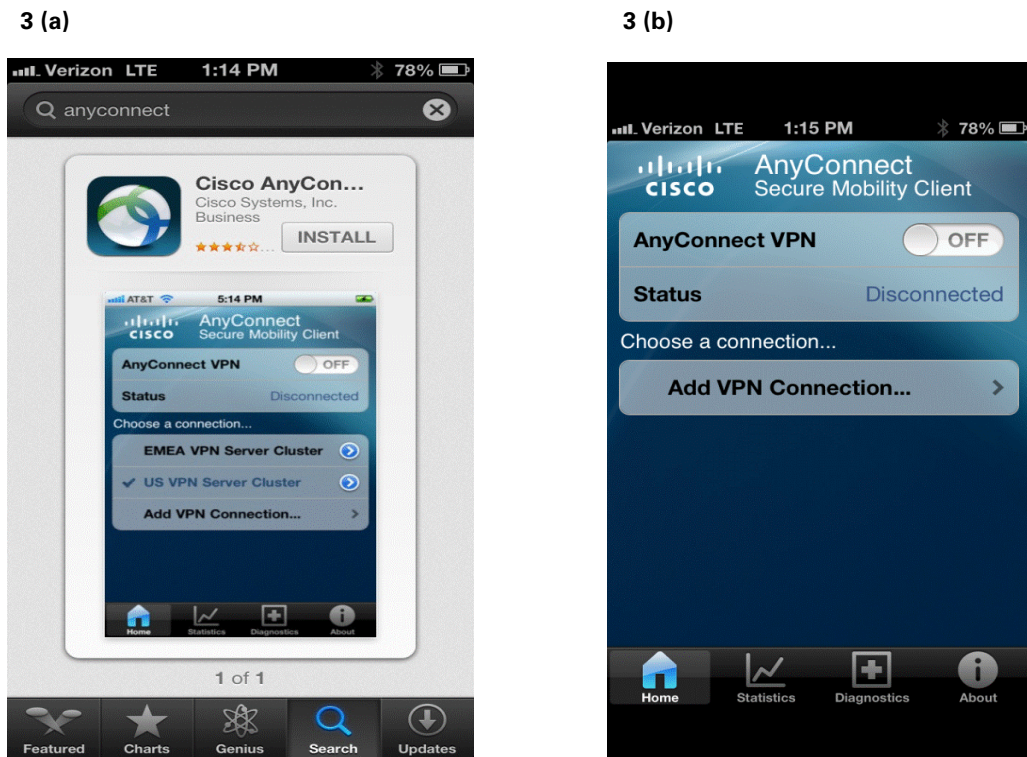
3 (a)

Verizon LTE 1:14 PM 78%

anyconnect

Cisco AnyCon...
Cisco Systems, Inc.
Business
INSTALL

AT&T 5:14 PM
cisco AnyConnect
Secure Mobility Client
AnyConnect VPN OFF
Status Disconnected
Choose a connection...
EMEA VPN Server Cluster
✔ US VPN Server Cluster
Add VPN Connection...
Home Statistics Diagnostics About

1 of 1

Featured Charts Genius Search Updates

3 (b)

Verizon LTE 1:15 PM 78%

cisco AnyConnect
Secure Mobility Client
AnyConnect VPN OFF
Status Disconnected
Choose a connection...
Add VPN Connection...

Home Statistics Diagnostics About